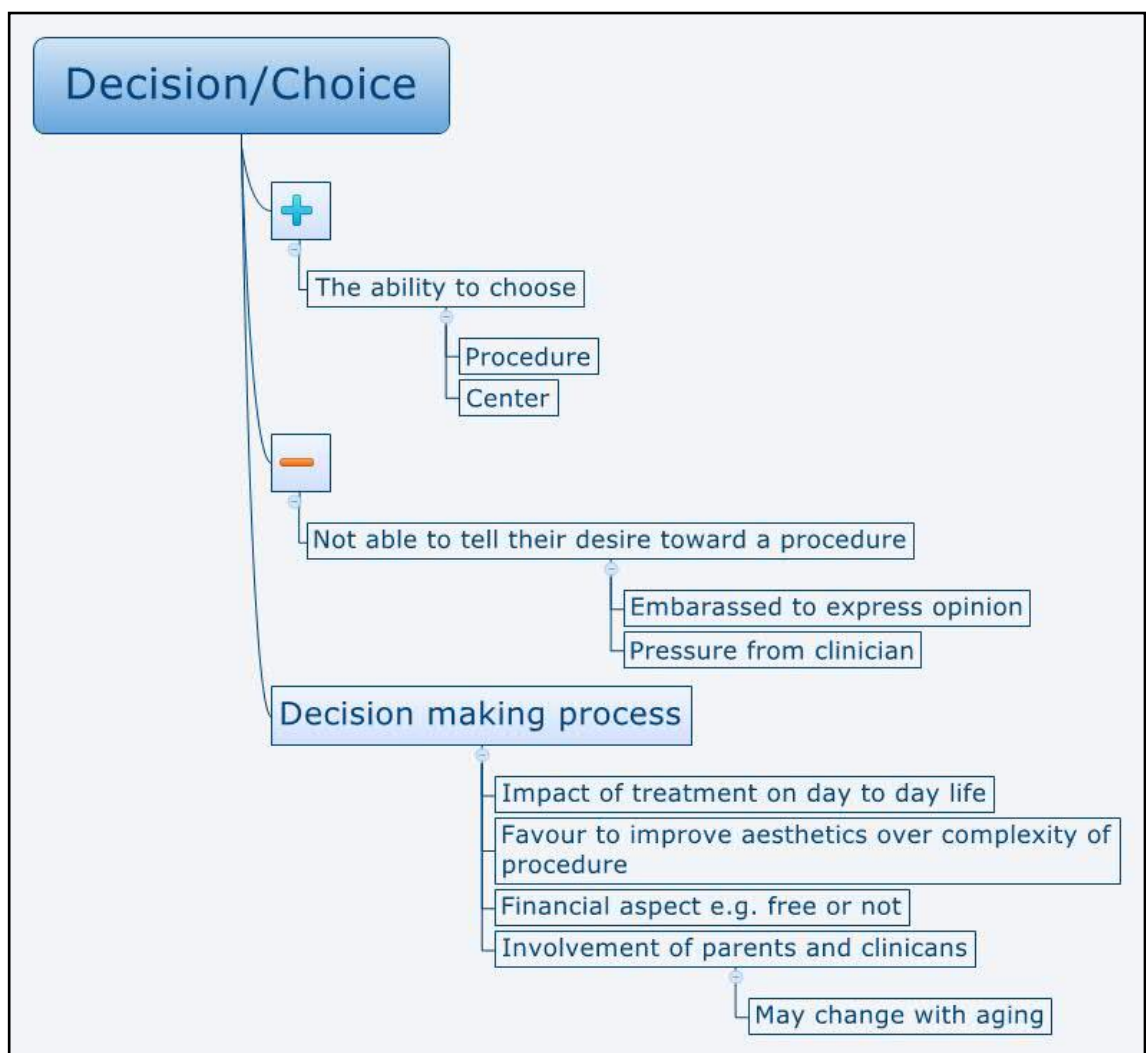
Decision/Choice

The ability to choose

Procedure

Center

Not able to tell their desire toward a procedure

Embarassed to express opinion

Pressure from clinician

Decision making process

Impact of treatment on day to day life

Favour to improve aesthetics over complexity of procedure

Financial aspect e.g. free or not

Involvement of parents and clinicans

May change with aging